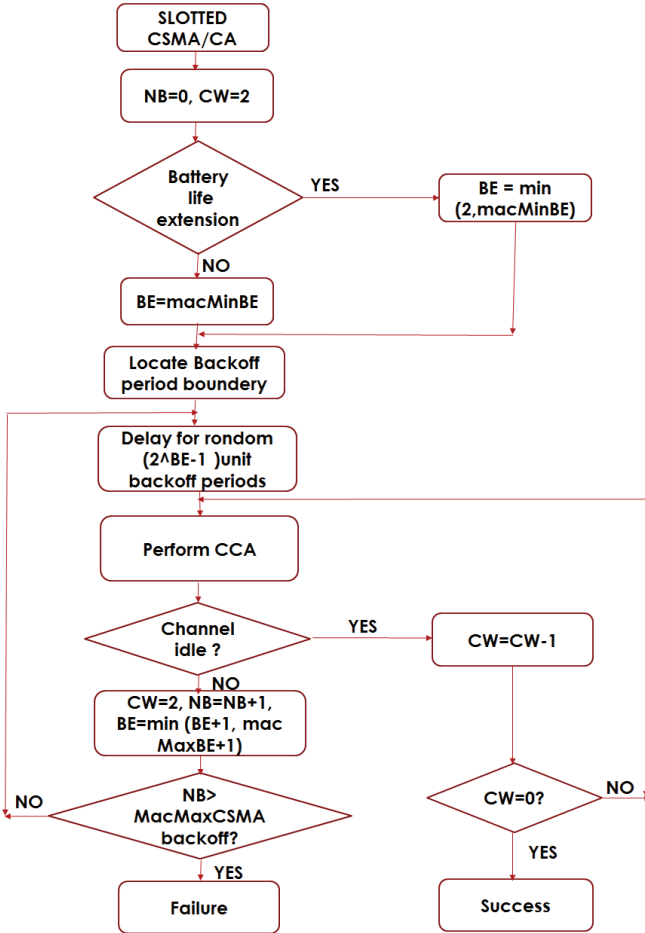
SLOTTED CSMA/CA

NB=0, CW=2

Battery life extension

YES

BE = min (2,macMinBE)

NO

BE=macMinBE

Locate Backoff period boundery

Delay for rondom (2^BE-1 )unit backoff periods

Perform CCA

Channel idle ?

YES

CW=CW-1

NO

CW=2, NB=NB+1, BE=min (BE+1, mac MaxBE+1)

NO

NB> MacMaxCSMA backoff?

CW=0?

NO

YES

YES

Failure

Success